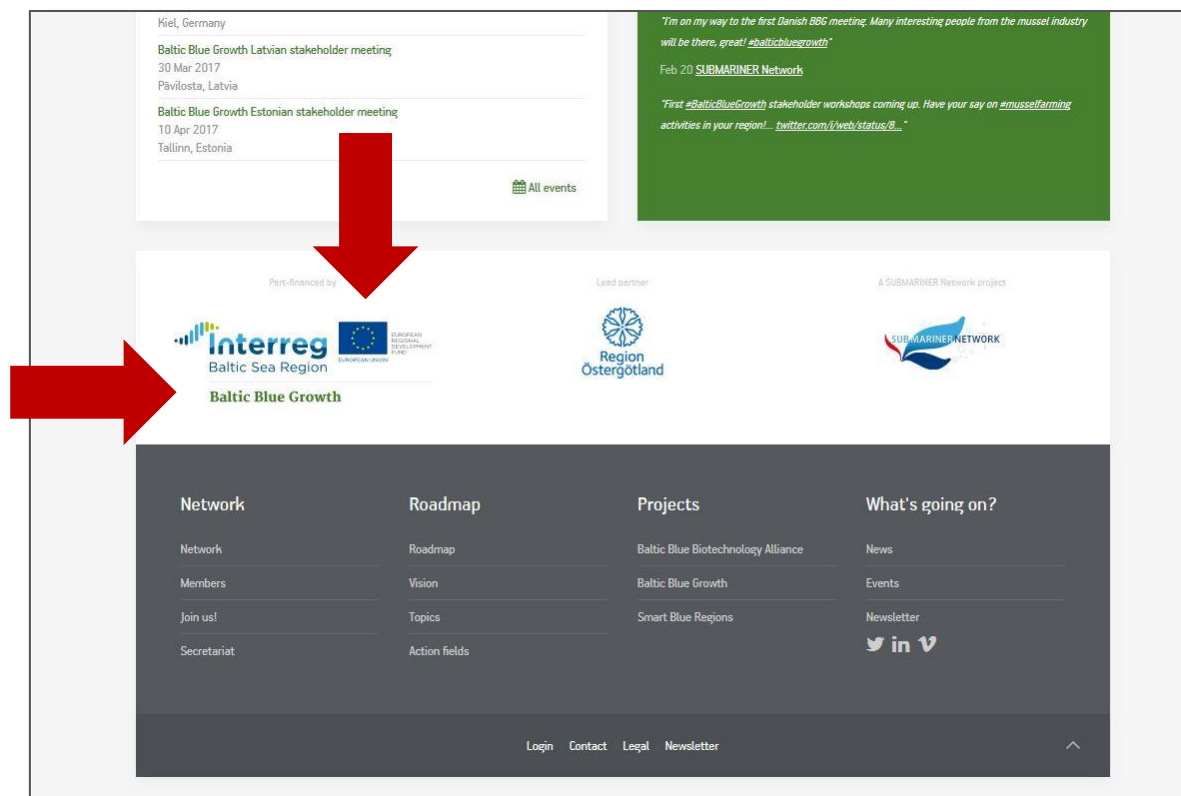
Kiel, Germany

Baltic Blue Growth Latvian stakeholder meeting
30 Mar 2017
Pāvilosta, Latvia

Baltic Blue Growth Estonian stakeholder meeting
10 Apr 2017
Tallinn, Estonia

All events

"I'm on my way to the first Danish BBG meeting. Many interesting people from the mussel industry will be there, great! #balticbluegrowth"

Feb 20 SUBMARINER Network

"First #BalticBlueGrowth stakeholder workshops coming up. Have your say on #musselfarming activities in your region!... twitter.com/i/web/status/8..."

Part-financed by

Interreg
Baltic Sea Region
EUROPEAN UNION
EUROPEAN REGIONAL DEVELOPMENT FUND
Baltic Blue Growth

Lead partner

Region Östergötland

A SUBMARINER Network project

SUBMARINER NETWORK

Network
Network
Members
Join us!
Secretariat

Roadmap
Roadmap
Vision
Topics
Action fields

Projects
Baltic Blue Biotechnology Alliance
Baltic Blue Growth
Smart Blue Regions

What's going on?
News
Events
Newsletter

Login Contact Legal Newsletter